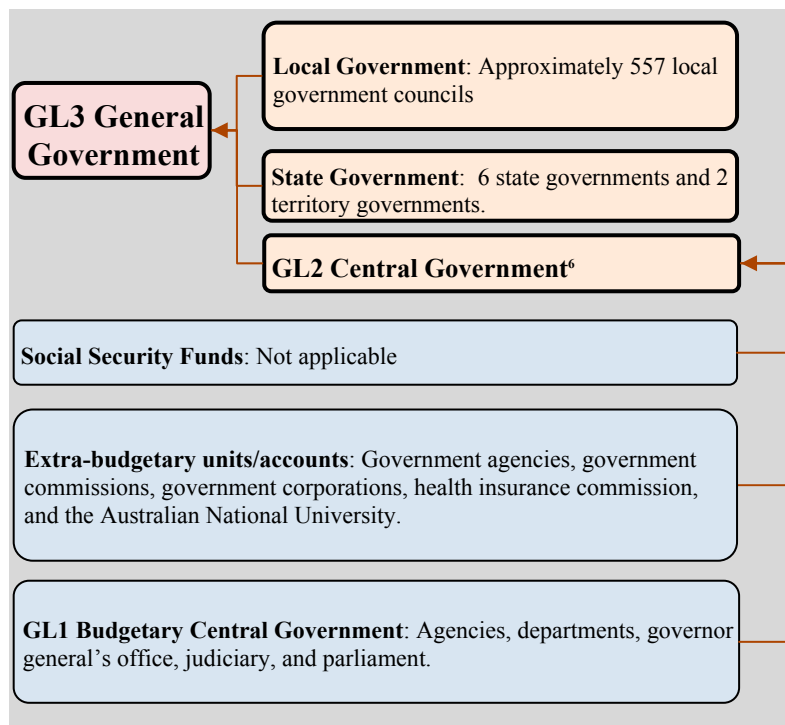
GL3 General Government

Local Government: Approximately 557 local government councils

State Government: 6 state governments and 2 territory governments.

GL2 Central Government$^6$

Social Security Funds: Not applicable

Extra-budgetary units/accounts: Government agencies, government commissions, government corporations, health insurance commission, and the Australian National University.

GL1 Budgetary Central Government: Agencies, departments, governor general's office, judiciary, and parliament.